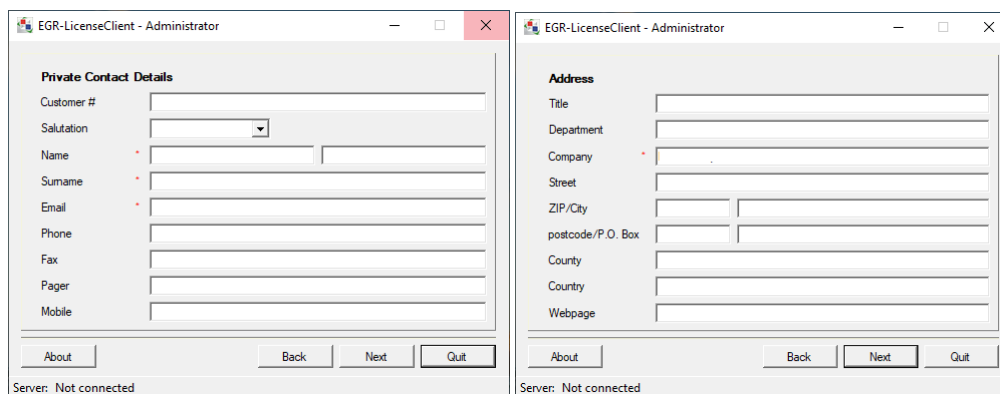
EGR-LicenseClient - Administrator

Private Contact Details
Customer #
Salutation
Name *
Surname *
Email *
Phone
Fax
Pager
Mobile

About
Back
Next
Quit

Server: Not connected

EGR-LicenseClient - Administrator

Address
Title
Department
Company *
Street
ZIP/City
postcode/P.O. Box
County
Country
Webpage

About
Back
Next
Quit

Server: Not connected